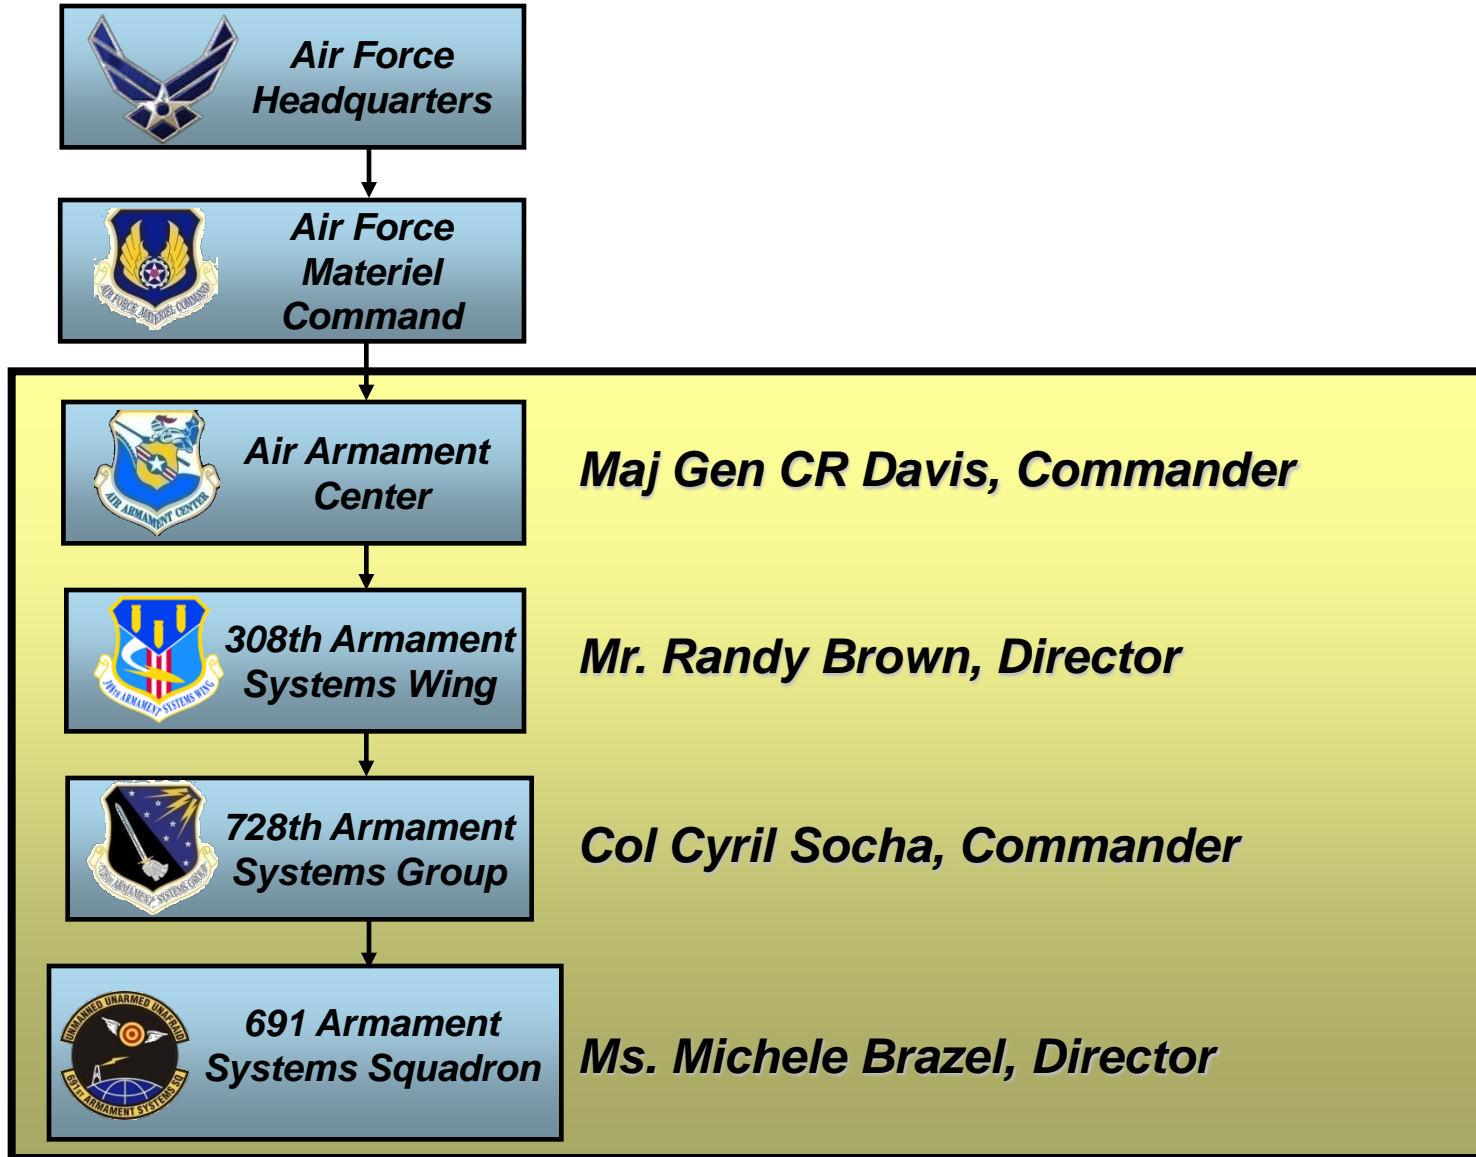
Air Force Headquarters

AIR FORCE MATERIEL COMMAND

Air Force Materiel Command

AIR ARMAMENT CENTER

Air Armament Center

Maj Gen CR Davis, Commander

308th ARMAMENT SYSTEMS WING

308th Armament Systems Wing

Mr. Randy Brown, Director

728th ARMAMENT SYSTEMS GROUP

728th Armament Systems Group

Col Cyril Socha, Commander

UNMANNED UNARMED UNAFRAID

691st ARMAMENT SYSTEMS SQ

691 Armament Systems Squadron

Ms. Michele Brazel, Director